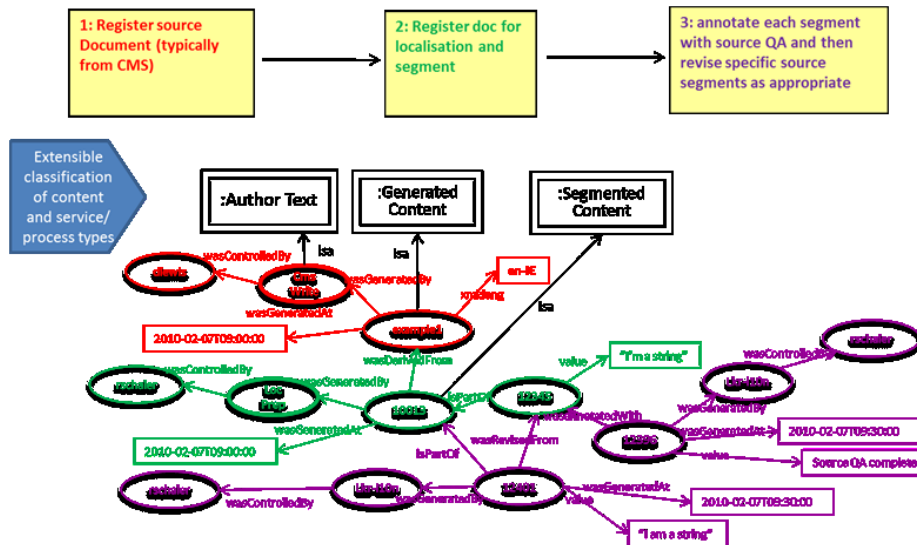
1: Register source Document (typically from CMS)

2: Register doc for localisation and segment

3: annotate each segment with source QA and then revise specific source segments as appropriate

Extensible classification of content and service/ process types

:Author Text

:Generated Content

:Segmented Content

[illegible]

wasControlledBy

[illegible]

wasGeneratedBy

Isa

Isa

en-IE

xml:lang

wasGeneratedAt

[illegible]

Isa

2010-02-07T09:00:00

wasDerivedFrom

value

"I'm a string"

wasControlledBy

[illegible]

wasControlledBy

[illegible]

wasGeneratedBy

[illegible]

isPartOf

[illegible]

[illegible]

wasAnnotatedWith

wasGeneratedBy

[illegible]

wasGeneratedAt

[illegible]

wasGeneratedAt

2010-02-07T09:30:00

2010-02-07T09:00:00

wasRevisedFrom

value

Source QA complete

isPartOf

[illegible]

wasControlledBy

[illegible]

wasGeneratedBy

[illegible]

wasGeneratedAt

2010-02-07T09:30:00

value

"I am a string"